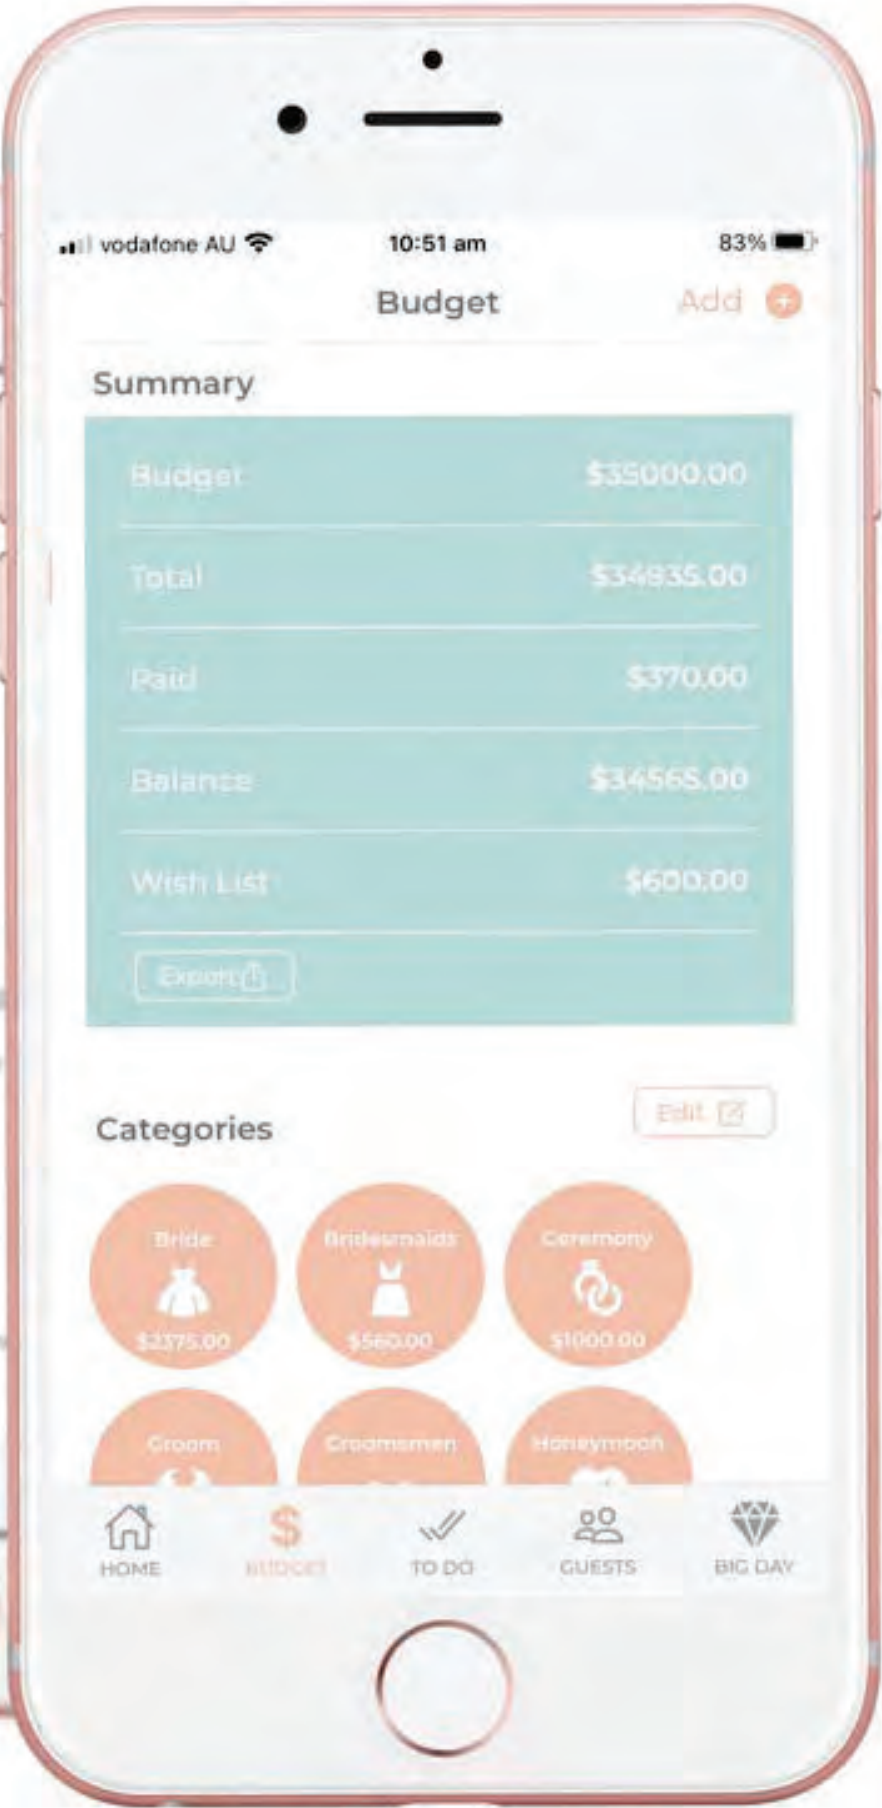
vodafone AU 10:51 am 83%

Budget Add

Summary

| Budget | $35000.00 |
|---|---|
| Total | $34935.00 |
| Paid | $370.00 |
| Balance | $34565.00 |
| Wish List | $600.00 |

Export

Categories

Edit

Bride $2375.00

Bridesmaids $560.00

Ceremony $1000.00

Groom

Groomsmen

Honeymoon

HOME BUDGET TO DO GUESTS BIG DAY